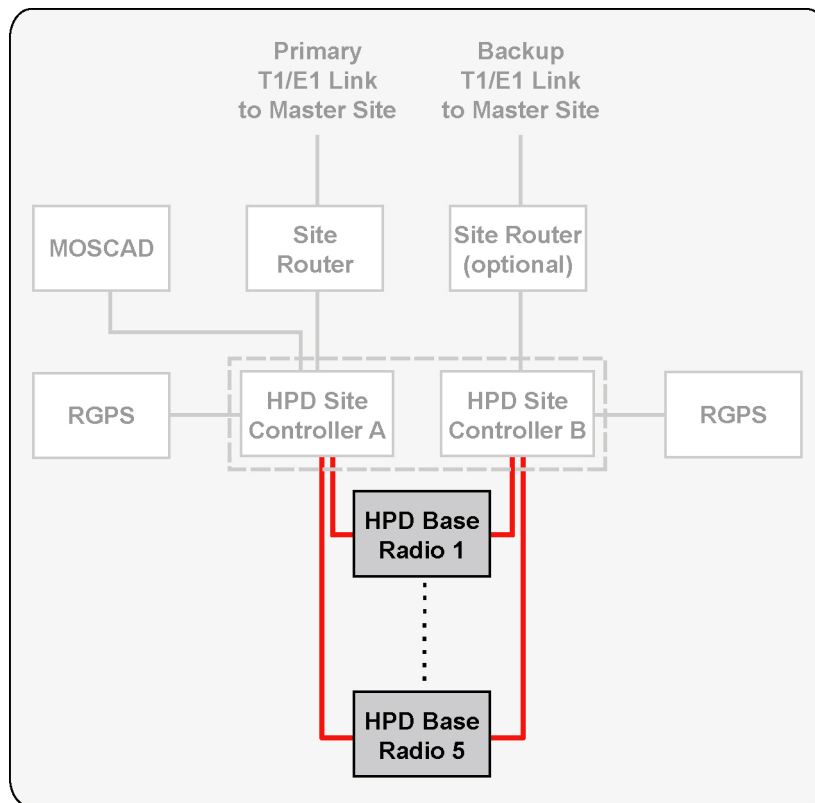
Primary T1/E1 Link to Master Site

Backup T1/E1 Link to Master Site

MOSCAD

Site Router

Site Router (optional)

RGPS

HPD Site Controller A

HPD Site Controller B

RGPS

HPD Base Radio 1

HPD Base Radio 5